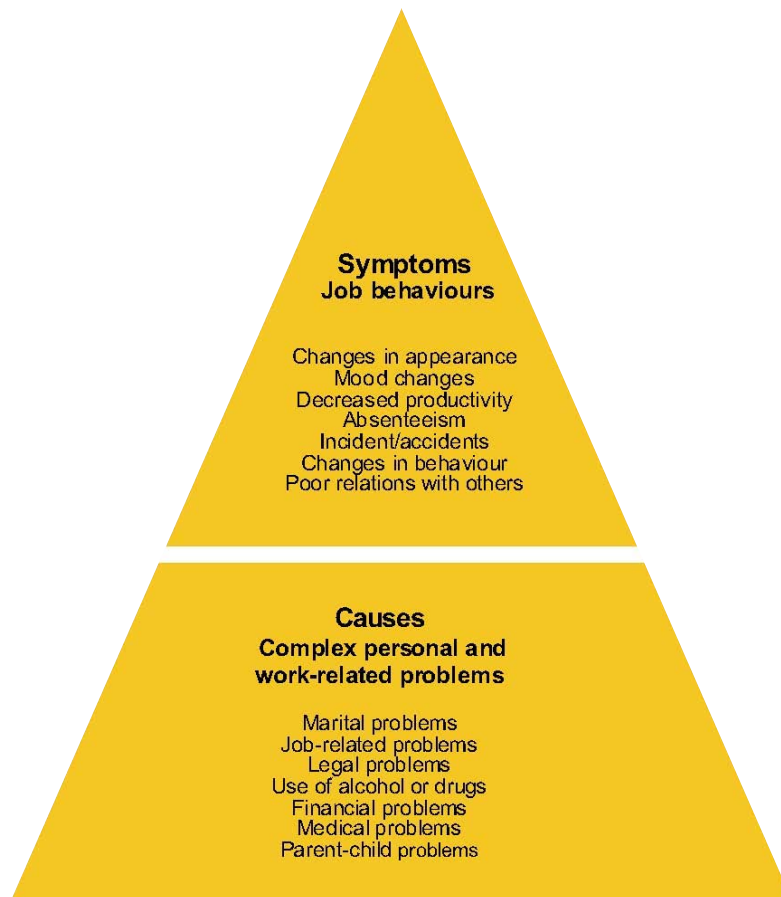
Symptoms
Job behaviours

Changes in appearance
Mood changes
Decreased productivity
Absenteeism
Incident/accidents
Changes in behaviour
Poor relations with others

Causes
Complex personal and work-related problems

Marital problems
Job-related problems
Legal problems
Use of alcohol or drugs
Financial problems
Medical problems
Parent-child problems